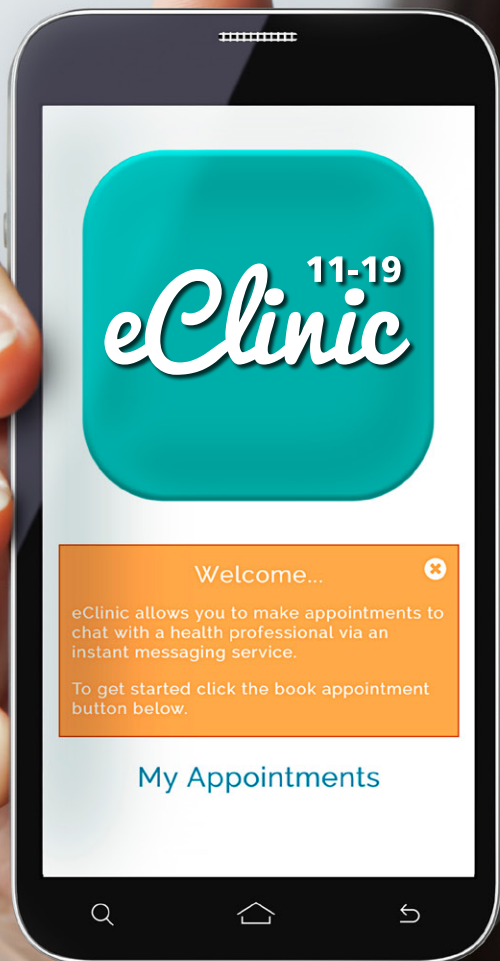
11-19
eClinic

Welcome...

eClinic allows you to make appointments to chat with a health professional via an instant messaging service.

To get started click the book appointment button below.

My Appointments